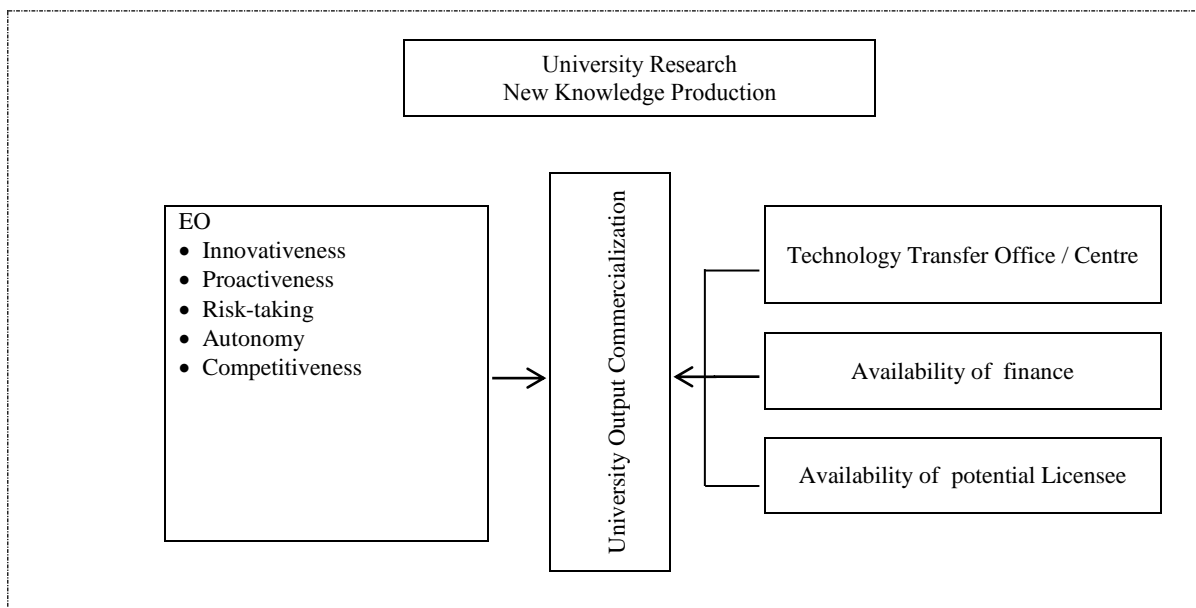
University Research
New Knowledge Production

EO
- Innovativeness
- Proactiveness
- Risk-taking
- Autonomy
- Competitiveness

University Output Commercialization

Technology Transfer Office / Centre

Availability of finance

Availability of potential Licensee